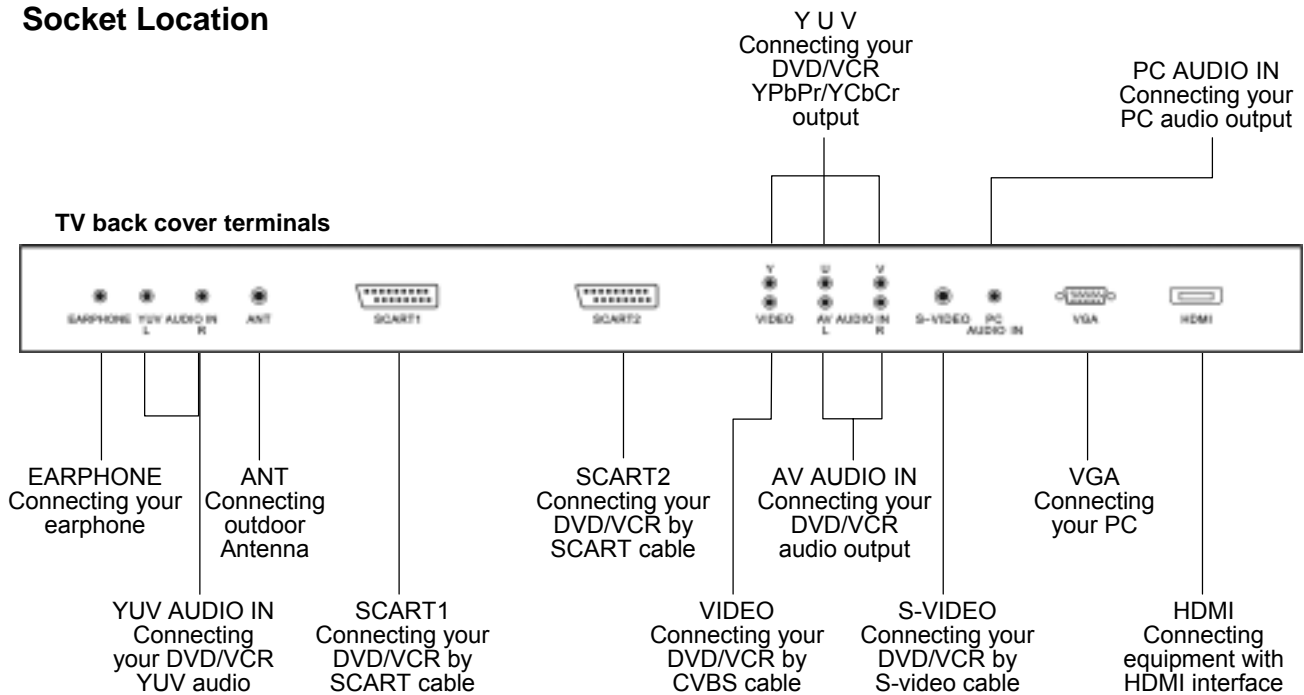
Socket Location

Y U V
Connecting your DVD/VCR YPbPr/YCbCr output

PC AUDIO IN
Connecting your PC audio output

TV back cover terminals

EARPHONE YUV AUDIO IN L R ANT SCART1 SCART2 Y U V VIDEO AV AUDIO IN L R S-VIDEO PC AUDIO IN VGA HDMI

EARPHONE
Connecting your earphone

ANT
Connecting outdoor Antenna

SCART2
Connecting your DVD/VCR by SCART cable

AV AUDIO IN
Connecting your DVD/VCR audio output

VGA
Connecting your PC

YUV AUDIO IN
Connecting your DVD/VCR YUV audio

SCART1
Connecting your DVD/VCR by SCART cable

VIDEO
Connecting your DVD/VCR by CVBS cable

S-VIDEO
Connecting your DVD/VCR by S-video cable

HDMI
Connecting equipment with HDMI interface